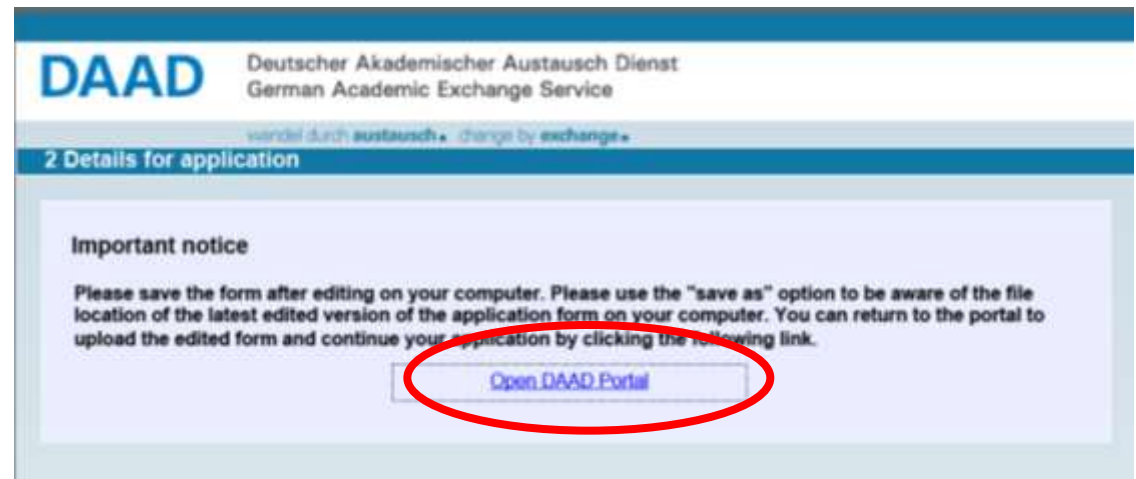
DAAD Deutscher Akademischer Austausch Dienst
German Academic Exchange Service

wandel durch austausch. change by exchange.

2 Details for application

Important notice

Please save the form after editing on your computer. Please use the "save as" option to be aware of the file location of the latest edited version of the application form on your computer. You can return to the portal to upload the edited form and continue your application by clicking the following link.

Open DAAD Portal